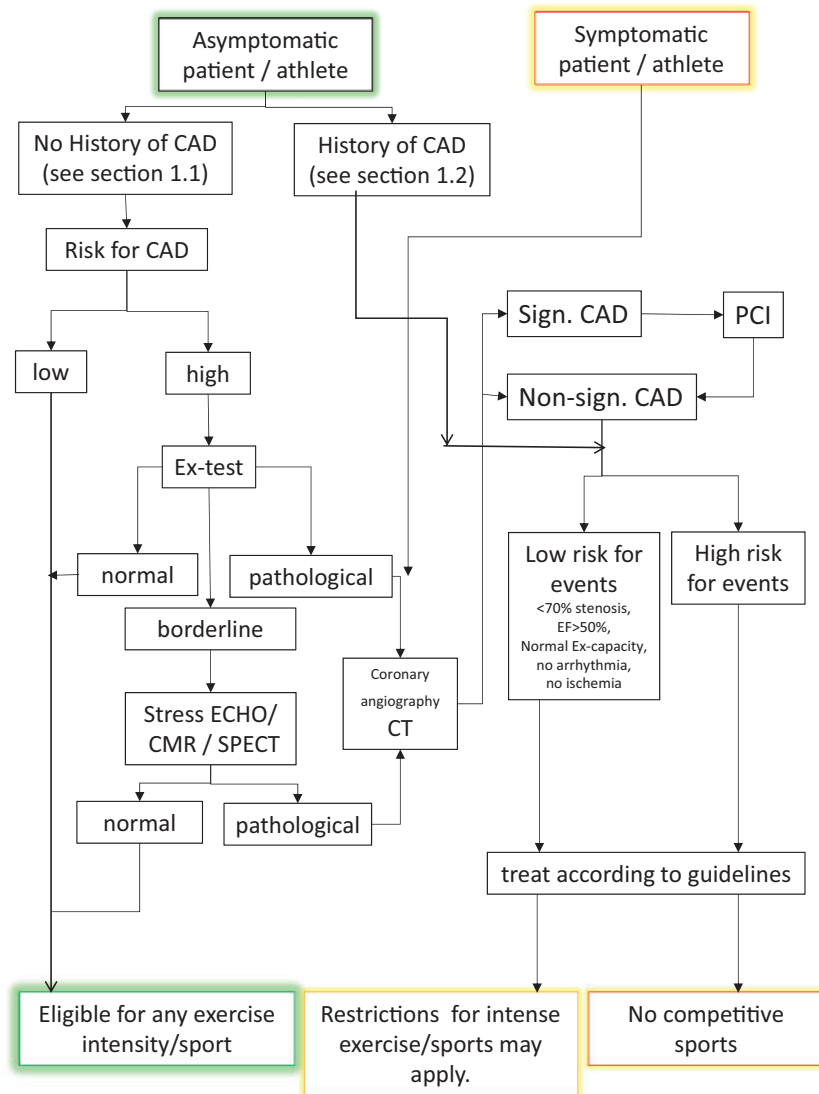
Asymptomatic patient / athlete

Symptomatic patient / athlete

No History of CAD (see section 1.1)

History of CAD (see section 1.2)

Risk for CAD

low

high

Ex-test

normal

pathological

borderline

Stress ECHO/ CMR / SPECT

normal

pathological

Coronary angiography CT

Sign. CAD

PCI

Non-sign. CAD

Low risk for events
<70% stenosis, EF>50%, Normal Ex-capacity, no arrhythmia, no ischemia

High risk for events

treat according to guidelines

Eligible for any exercise intensity/sport

Restrictions for intense exercise/sports may apply.

No competitive sports